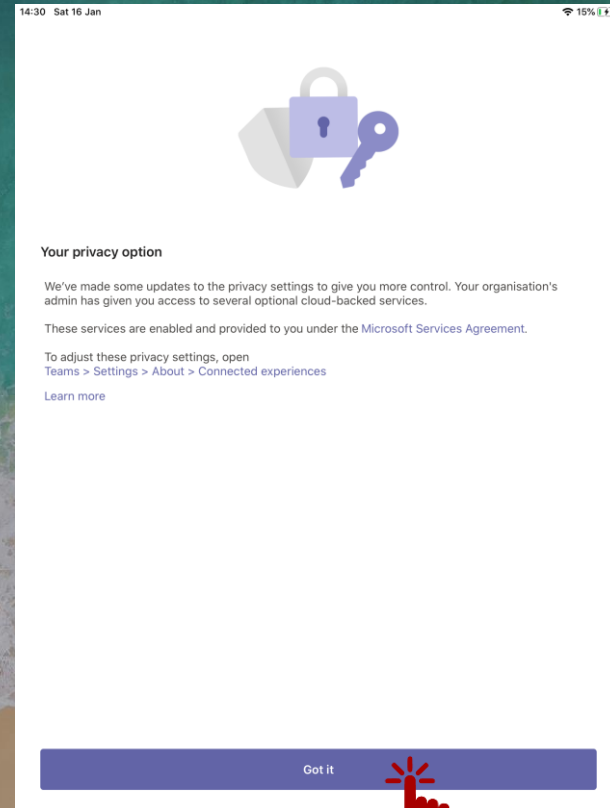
14:30 Sat 16 Jan

15%

Your privacy option

We've made some updates to the privacy settings to give you more control. Your organisation's admin has given you access to several optional cloud-backed services.

These services are enabled and provided to you under the Microsoft Services Agreement.

To adjust these privacy settings, open
Teams > Settings > About > Connected experiences

Learn more

Got it